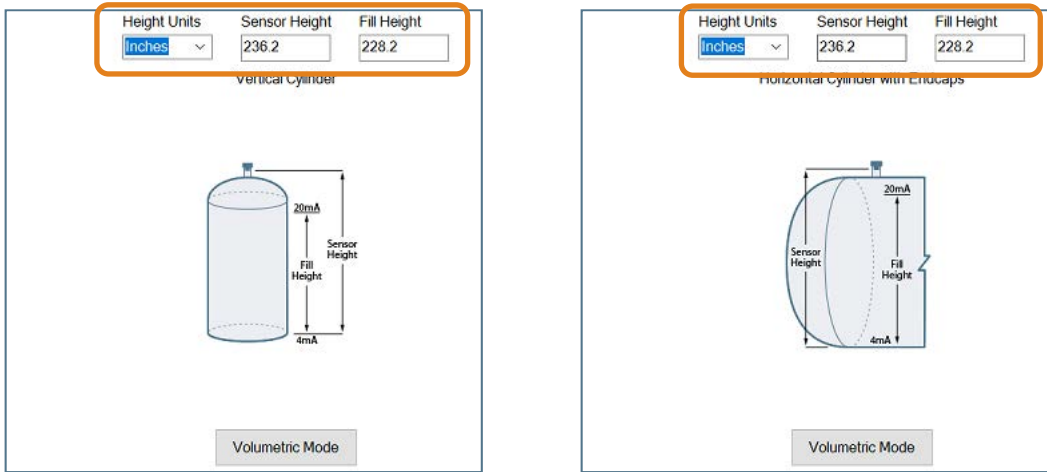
Height Units
Inches
Sensor Height
236.2
Fill Height
228.2

Vertical Cylinder

20mA
Fill Height
Sensor Height
4mA

Volumetric Mode

Height Units
Inches
Sensor Height
236.2
Fill Height
228.2

Horizontal Cylinder with Endcaps

20mA
Sensor Height
Fill Height
4mA

Volumetric Mode